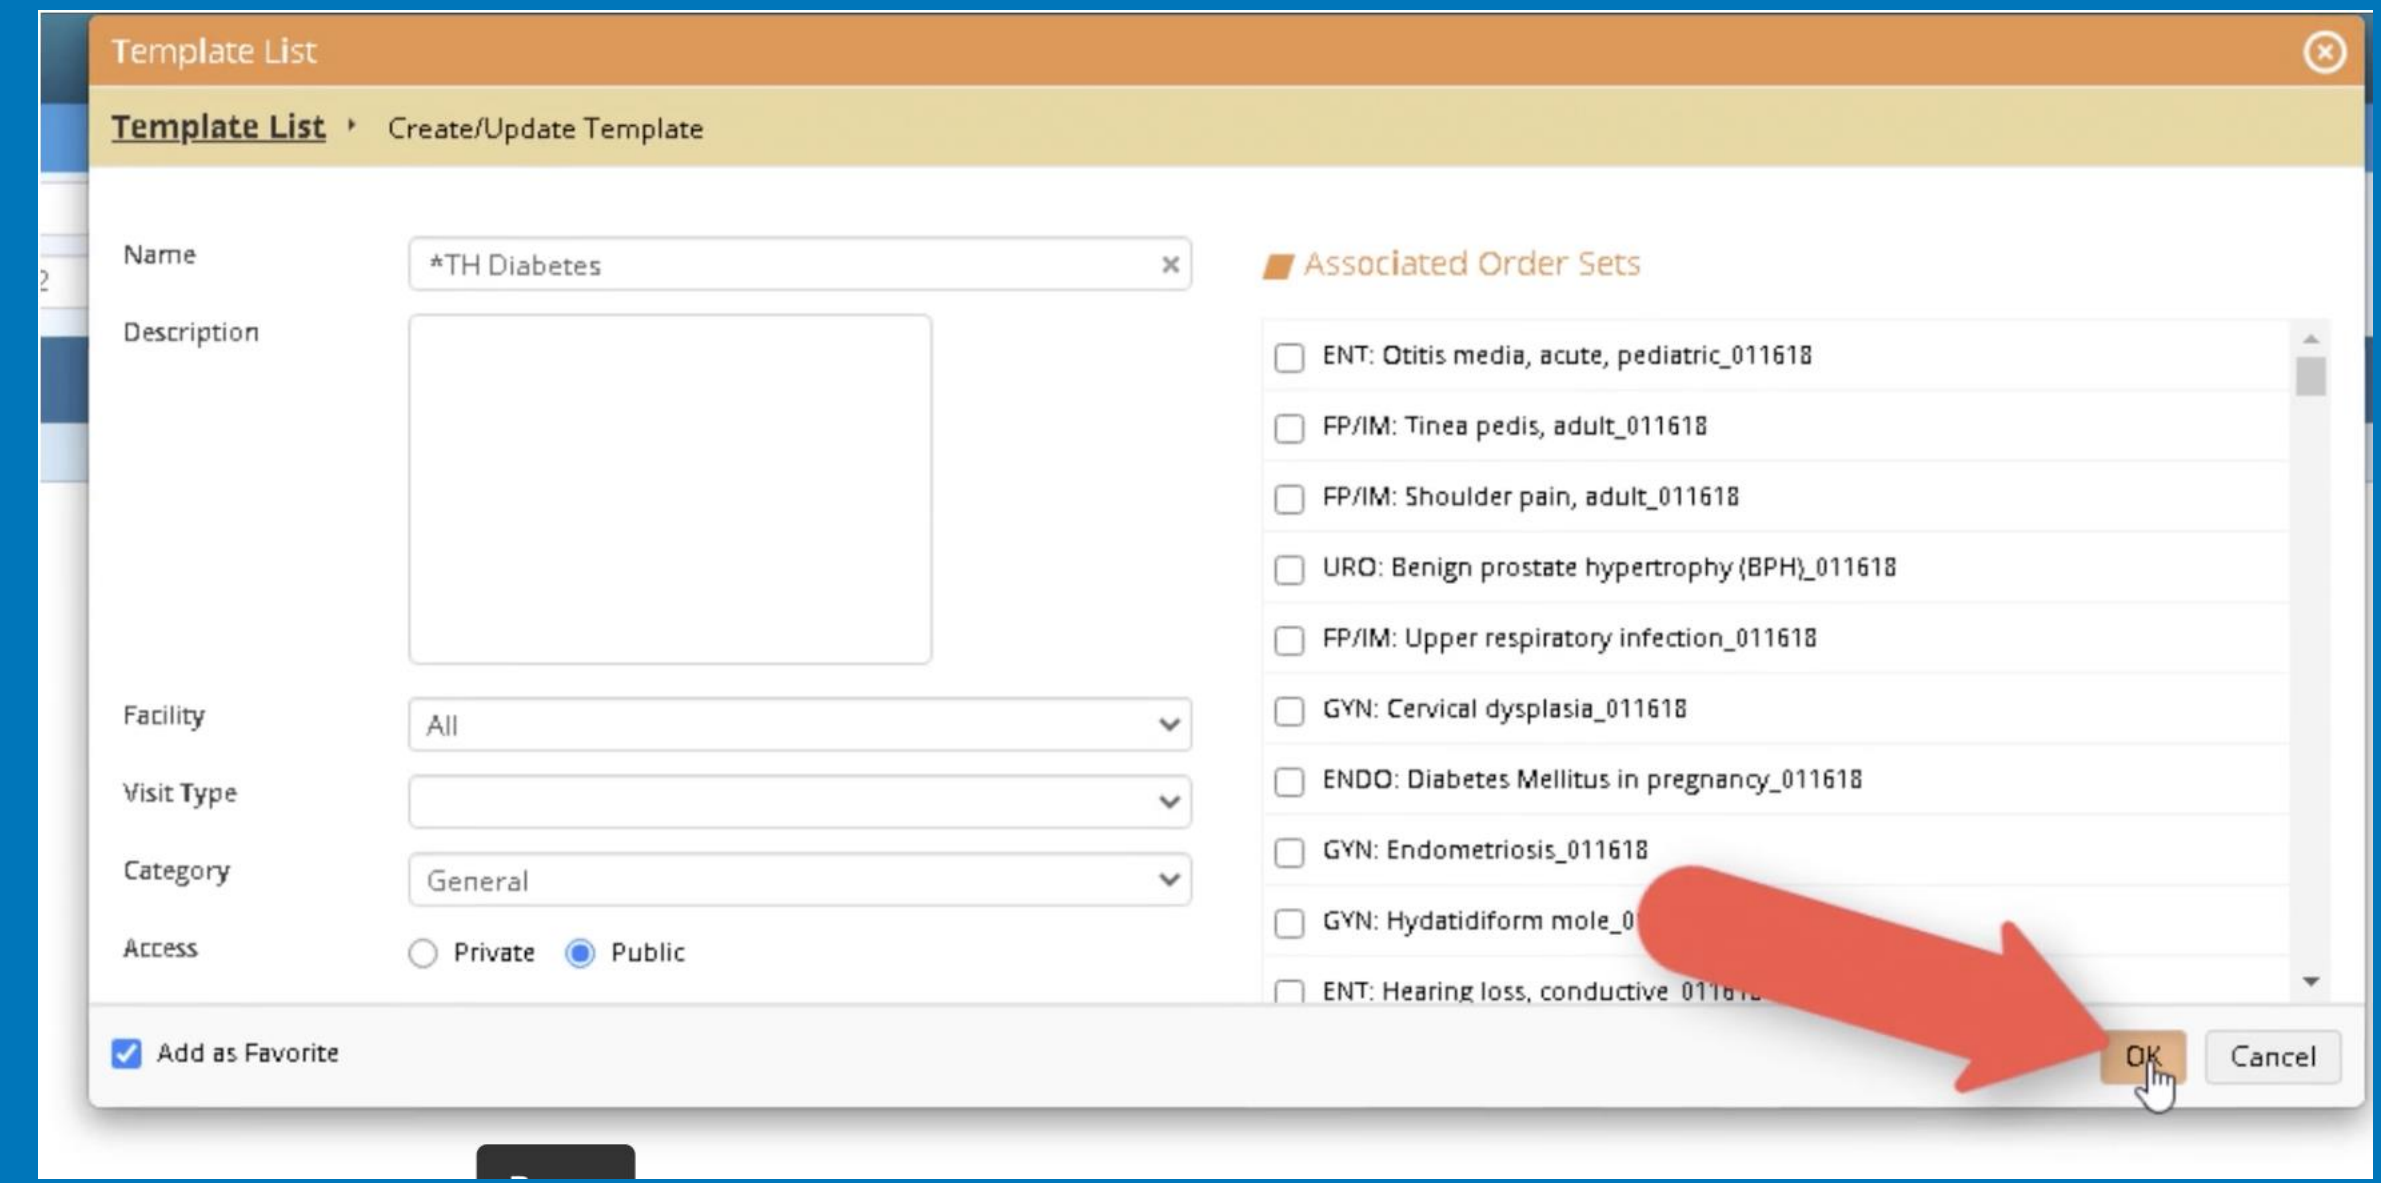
Template List

Template List › Create/Update Template

Name *TH Diabetes ×

Description

Facility All

Visit Type

Category General

Access Private Public

Associated Order Sets

ENT: Otitis media, acute, pediatric_011618
FP/IM: Tinea pedis, adult_011618
FP/IM: Shoulder pain, adult_011618
URO: Benign prostate hypertrophy (BPH)_011618
FP/IM: Upper respiratory infection_011618
GYN: Cervical dysplasia_011618
ENDO: Diabetes Mellitus in pregnancy_011618
GYN: Endometriosis_011618
GYN: Hydatidiform mole_0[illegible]
ENT: Hearing loss, conductive 0116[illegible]

Add as Favorite

OK Cancel